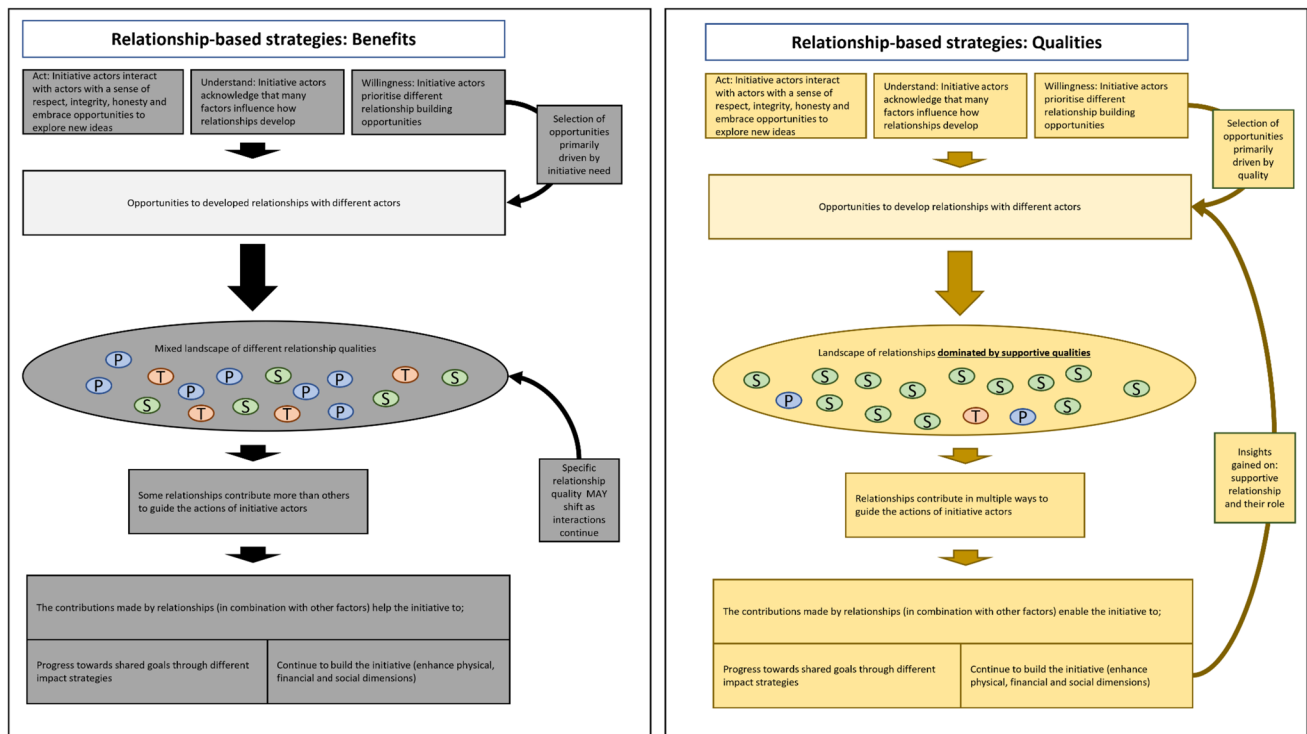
Relationship-based strategies: Benefits

Act: Initiative actors interact with actors with a sense of respect, integrity, honesty and embrace opportunities to explore new ideas

Understand: Initiative actors acknowledge that many factors influence how relationships develop

Willingness: Initiative actors prioritise different relationship building opportunities

Selection of opportunities primarily driven by initiative need

Opportunities to developed relationships with different actors

Mixed landscape of different relationship qualities

P P T P P S P P T S S T S T P S

Specific relationship quality MAY shift as interactions continue

Some relationships contribute more than others to guide the actions of initiative actors

The contributions made by relationships (in combination with other factors) help the initiative to;

| Progress towards shared goals through different impact strategies | Continue to build the initiative (enhance physical, financial and social dimensions) |
|---|---|

Relationship-based strategies: Qualities

Act: Initiative actors interact with actors with a sense of respect, integrity, honesty and embrace opportunities to explore new ideas

Understand: Initiative actors acknowledge that many factors influence how relationships develop

Willingness: Initiative actors prioritise different relationship building opportunities

Selection of opportunities primarily driven by quality

Opportunities to develop relationships with different actors

Landscape of relationships dominated by supportive qualities

S S S S S S S S S P S S S T P S

Insights gained on: supportive relationship and their role

Relationships contribute in multiple ways to guide the actions of initiative actors

The contributions made by relationships (in combination with other factors) enable the initiative to;

| Progress towards shared goals through different impact strategies | Continue to build the initiative (enhance physical, financial and social dimensions) |
|---|---|